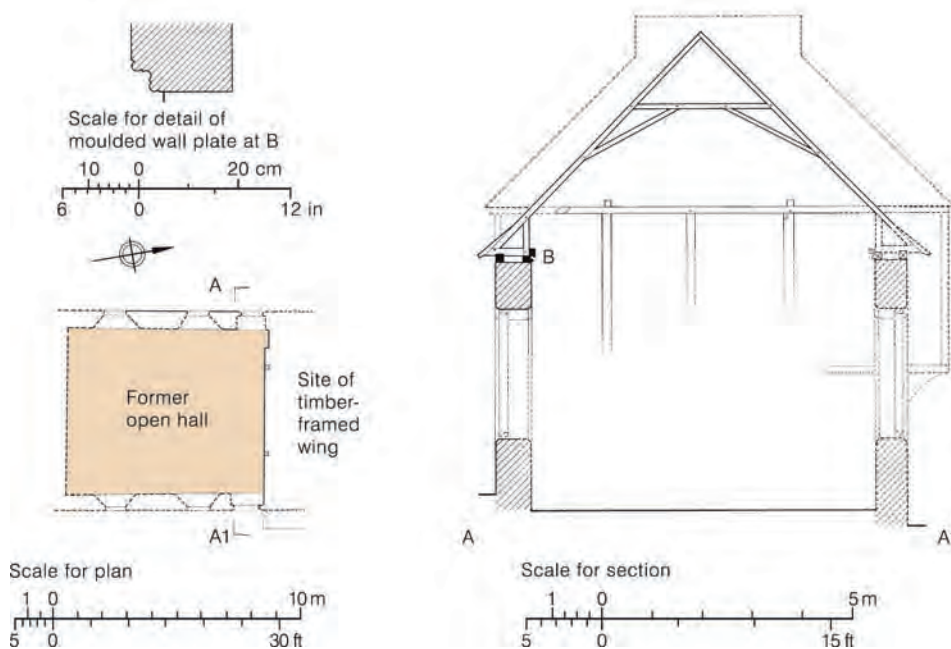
Scale for detail of moulded wall plate at B

10 0 20 cm
6 0 12 in

A

Former open hall

Site of timber-framed wing

A1

Scale for plan

1 0 10 m
5 0 30 ft

B

A

A1

Scale for section

1 0 5 m
5 0 15 ft